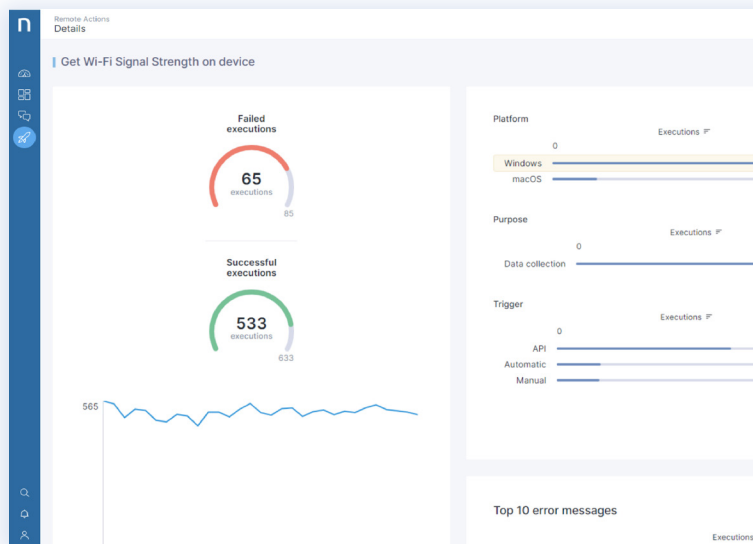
n

Remote Actions
Details

Get Wi-Fi Signal Strength on device

Failed executions
65
executions
85

Successful executions
533
executions
633

565

Platform
Executions
0
Windows
macOS

Purpose
Executions
0
Data collection

Trigger
Executions
0
API
Automatic
Manual

Top 10 error messages
Executions